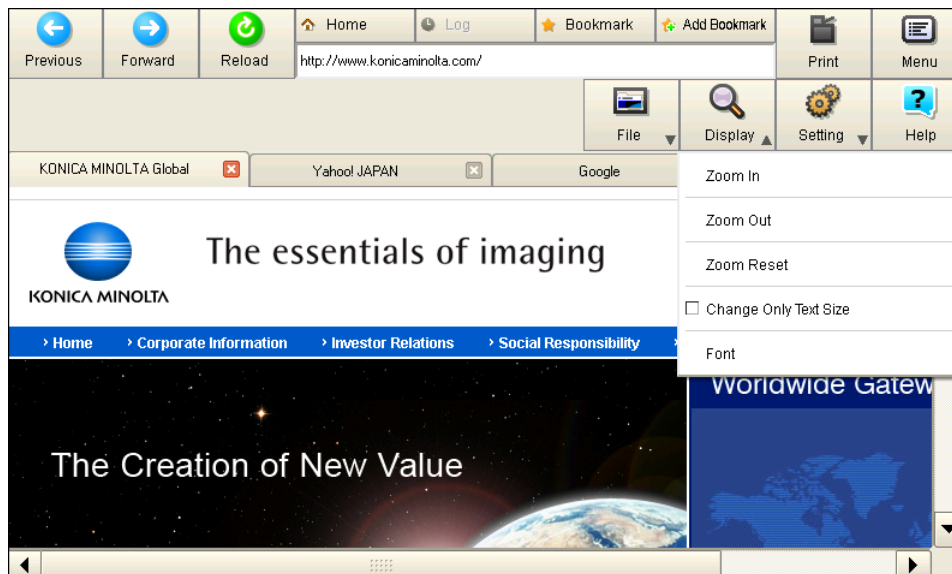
Previous Forward Reload Home Log Bookmark Add Bookmark Print Menu

http://www.konicaminolta.com/

File Display Setting Help

KONICA MINOLTA Global Yahoo! JAPAN Google

Zoom In

Zoom Out

Zoom Reset

Change Only Text Size

Font

KONICA MINOLTA

The essentials of imaging

› Home › Corporate Information › Investor Relations › Social Responsibility

The Creation of New Value

Worldwide Gatew